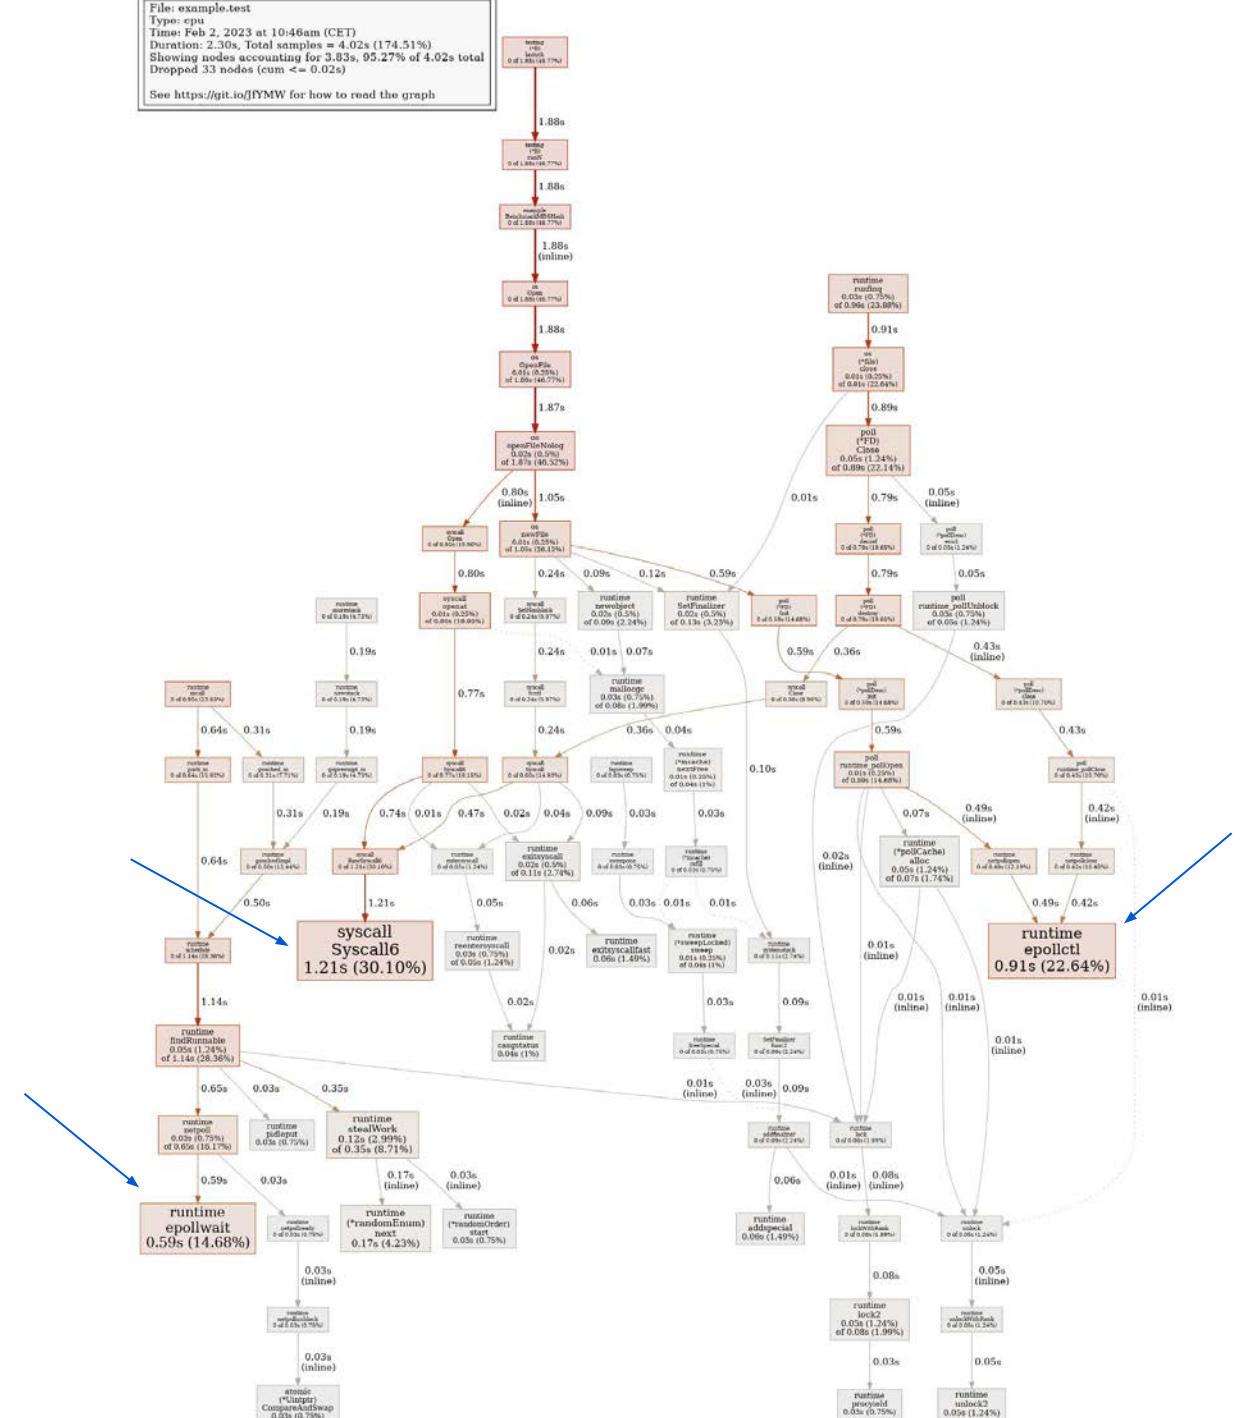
File: example.test
Type: cpu
Time: Feb 2, 2023 at 10:46am (CET)
Duration: 2.30s, Total samples = 4.02s (174.51%)
Showing nodes accounting for 3.83s, 95.27% of 4.02s total
Dropped 33 nodes (cum <= 0.02s)

See https://git.io/JfYMW for how to read the graph

testing
(*B)
launch
0 of 1.88s (46.77%)

1.88s

testing
(*B)
runN
0 of 1.88s (46.77%)

1.88s

example
BenchmarkMD5Hash
0 of 1.88s (46.77%)

1.88s
(inline)

os
Open
0 of 1.88s (46.77%)

1.88s

os
OpenFile
0.01s (0.25%)
of 1.88s (46.77%)

1.87s

os
openFileNolog
0.02s (0.5%)
of 1.87s (46.52%)

0.80s
(inline)

1.05s

syscall
Open
0 of 0.80s (19.90%)

os
newFile
0.01s (0.25%)
of 1.05s (26.12%)

0.80s

syscall
openat
0.01s (0.25%)
of 0.80s (19.90%)

0.77s

runtime
findRunnable
0.05s (1.24%)
of 1.14s (28.36%)

1.14s

0.65s
0.03s
0.35s

runtime
netpoll
0.03s (0.75%)
of 0.65s (16.17%)

runtime
pidleput
0.03s (0.75%)

runtime
stealWork
0.12s (2.99%)
of 0.35s (8.71%)

0.59s
0.03s

runtime
epollwait
0.59s (14.68%)

0.17s
(inline)

0.03s
(inline)

runtime
(*randomEnum)
next
0.17s (4.23%)

runtime
(*randomOrder)
start
0.03s (0.75%)

0.03s
(inline)

0.03s
(inline)

atomic
(*Uintptr)
CompareAndSwap
0.03s (0.75%)

syscall
Syscall6
1.21s (30.10%)

1.21s

0.74s
0.01s
0.47s
0.02s
0.04s
0.09s
0.03s

runtime
exitsyscall
0.02s (0.5%)
of 0.11s (2.74%)

0.05s
0.06s
0.02s
0.02s

runtime
reentersyscall
0.03s (0.75%)
of 0.05s (1.24%)

runtime
casgstatus
0.04s (1%)

runtime
exitsyscallfast
0.06s (1.49%)

runtime
newobject
0.02s (0.5%)
of 0.09s (2.24%)

runtime
SetFinalizer
0.02s (0.5%)
of 0.13s (3.23%)

runtime
mallocgc
0.03s (0.75%)
of 0.08s (1.99%)

runtime
(*mcache)
nextFree
0.01s (0.25%)
of 0.04s (1%)

runtime
(*sweepLocked)
sweep
0.01s (0.25%)
of 0.04s (1%)

0.24s
0.09s
0.12s
0.59s
0.24s
0.01s
0.07s
0.24s
0.36s
0.04s
0.10s
0.03s
0.03s
0.01s
0.01s
0.03s
0.09s
0.19s
0.19s
0.64s
0.31s
0.31s
0.19s
0.64s
0.50s

runtime
runfinq
0.03s (0.75%)
of 0.96s (23.88%)

0.91s

os
(*file)
close
0.01s (0.25%)
of 0.91s (22.64%)

0.89s

poll
(*FD)
Close
0.05s (1.24%)
of 0.89s (22.14%)

0.01s
0.79s
0.05s
(inline)

0.79s
0.05s

poll
runtime_pollUnblock
0.03s (0.75%)
of 0.05s (1.24%)

0.59s
0.36s
0.43s
(inline)

0.59s
0.43s

poll
runtime_pollOpen
0.01s (0.25%)
of 0.80s (14.88%)

0.07s
0.49s
(inline)

0.42s
(inline)

runtime
(*pollCache)
alloc
0.05s (1.24%)
of 0.07s (1.74%)

0.02s
(inline)

0.49s
0.42s

runtime
epollctl
0.91s (22.64%)

0.01s
(inline)

0.01s
(inline)

0.01s
(inline)

0.01s
(inline)

0.01s
(inline)

0.01s
(inline)

0.03s
(inline)

0.09s

runtime
addspecial
0.06s (1.49%)

0.06s
0.01s
(inline)
0.08s
(inline)

0.08s

runtime
lock2
0.05s (1.24%)
of 0.08s (1.99%)

0.03s

runtime
procyield
0.03s (0.75%)

0.05s
(inline)

0.05s

runtime
unlock2
0.05s (1.24%)